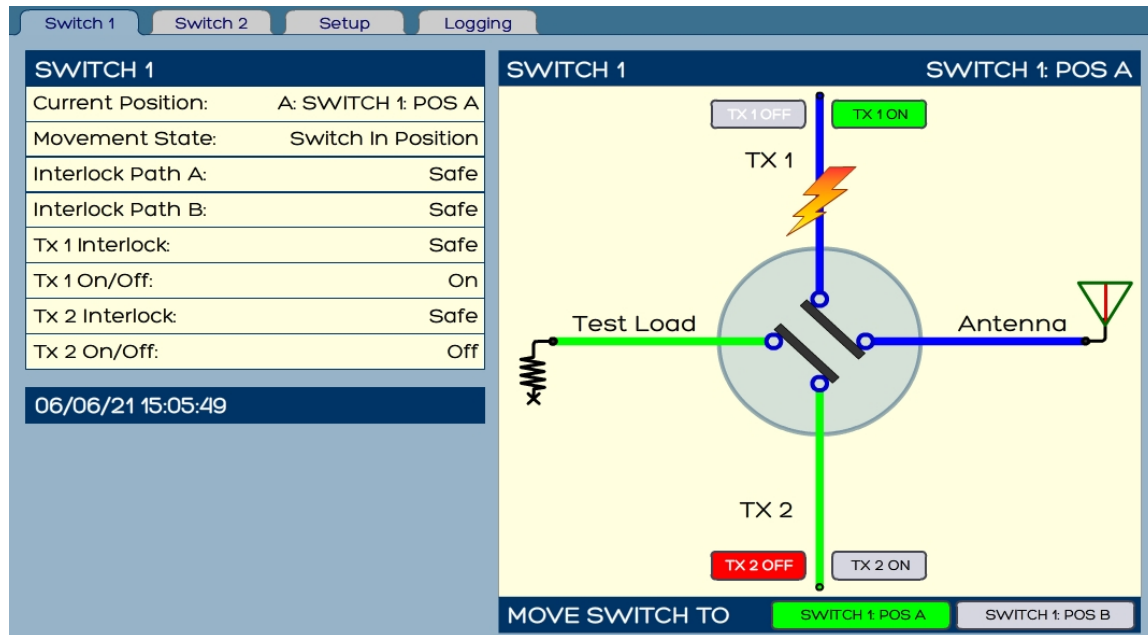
Switch 1 | Switch 2 | Setup | Logging

SWITCH 1

| | |
|---|---|
| Current Position: | A: SWITCH 1: POS A |
| Movement State: | Switch In Position |
| Interlock Path A: | Safe |
| Interlock Path B: | Safe |
| Tx 1 Interlock: | Safe |
| Tx 1 On/Off: | On |
| Tx 2 Interlock: | Safe |
| Tx 2 On/Off: | Off |

06/06/21 15:05:49

SWITCH 1 SWITCH 1: POS A

TX 1 OFF TX 1 ON

TX 1

Test Load

Antenna

TX 2

TX 2 OFF TX 2 ON

MOVE SWITCH TO SWITCH 1: POS A SWITCH 1: POS B